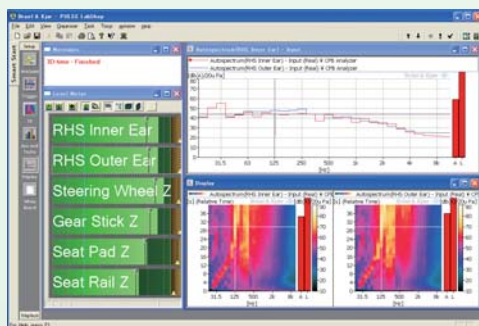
Brüel & Kjær - PULSE LabShop

File Edit View Organiser Tools Trace Window Help

Smart Start

Setup

Messages

3D time - Finished

Level Meter

RHS Inner Ear

RHS Outer Ear

Steering Wheel Z

Gear Stick Z

Seat Pad Z

Seat Rail Z

Autospectrum(RHS Inner Ear) - Input

Autospectrum(RHS Inner Ear) - Input (Real) \ CPB Analyzer

Autospectrum(RHS Outer Ear) - Input (Real) \ CPB Analyzer

31.5 63 125 250 500 1k 2k 4k A L

[Hz]

Display

Autospectrum(RHS Inner Ear) - Input (Real) \ CPB Analyzer

Autospectrum(RHS Outer Ear) - Input (Real) \ CPB Analyzer

[s] (Relative Time)

31.5 125 500 2k 8k A L

[Hz]

For Help, press F1